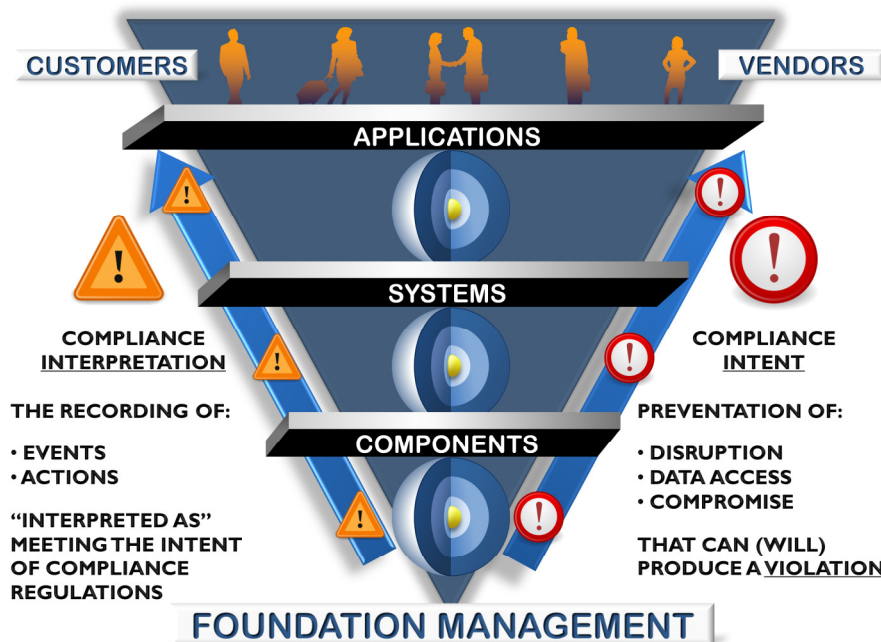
CUSTOMERS

VENDORS

APPLICATIONS

SYSTEMS

COMPONENTS

COMPLIANCE INTERPRETATION

THE RECORDING OF:

• EVENTS
• ACTIONS

"INTERPRETED AS" MEETING THE INTENT OF COMPLIANCE REGULATIONS

COMPLIANCE INTENT

PREVENTATION OF:

• DISRUPTION
• DATA ACCESS
• COMPROMISE

THAT CAN (WILL) PRODUCE A VIOLATION

FOUNDATION MANAGEMENT